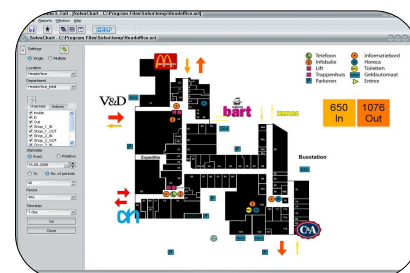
Reports Windows Help

SolvaChart - C:\Program Files\Solvochart\temp\Headoffice.scl

Settings

Single

Multiple

Location

Headoffice

Department

Headoffice_total

Checklists

Indices

Inside

In

Out

Shop_1_IN

Shop_1_OUT

Shop_2_IN

Shop_2_OUT

Shop_3_IN

Start date

Fixed

Relative

15.08.2008

To

No. of periods

Period

day

Time step

1 day

Ok

Close

V&D

bart

Expedition

Busstation

C&A

650 In

1076 Out

Telefoon

Infobalie

Lift

Trappenhuis

Parkeren

Informatiebord

Horeca

Toiletten

Geldautomaat

Entree